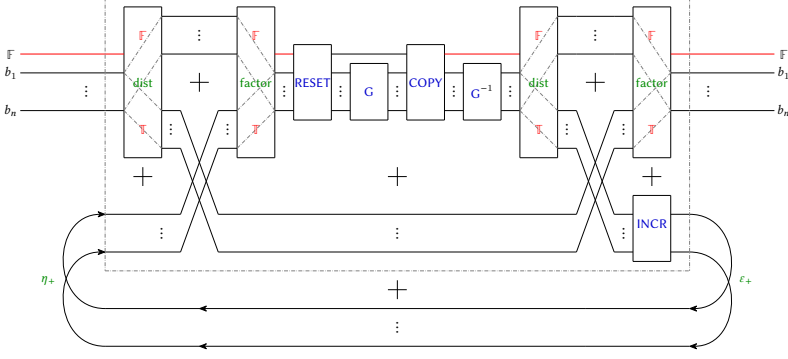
$\mathbb{F}$
$b_1$
$\vdots$
$b_n$
$\mathbb{F}$
dist
$\mathbb{T}$
$\vdots$
$+$
$\mathbb{F}$
factor
$\mathbb{T}$
$\vdots$
$\vdots$
RESET
$\vdots$
G
$\vdots$
COPY
$\vdots$
$G^{-1}$
$\vdots$
$\mathbb{F}$
dist
$\mathbb{T}$
$\vdots$
$+$
$\mathbb{F}$
factor
$\mathbb{T}$
$\vdots$
$\mathbb{F}$
$b_1$
$\vdots$
$b_n$
$+$
$+$
$+$
$\vdots$
$\vdots$
INCR
$\eta_+$
$\varepsilon_+$
$+$
$\vdots$